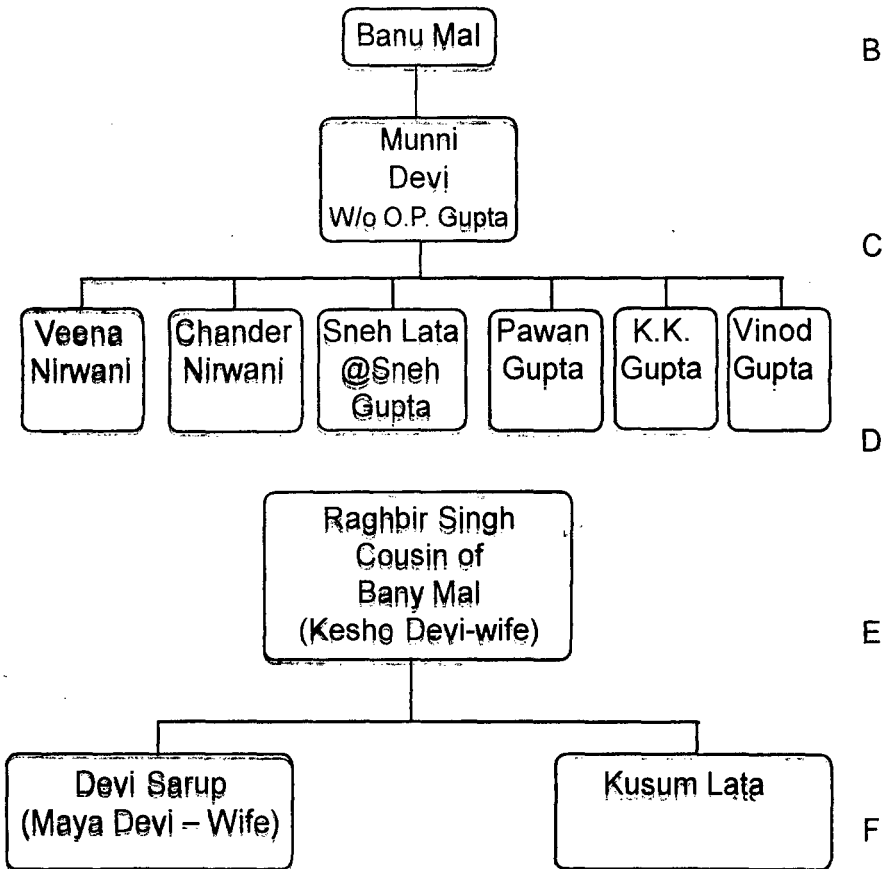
Banu Mal

B

Munni Devi W/o O.P. Gupta

C

Veena Nirwani

Chander Nirwani

Sneh Lata @Sneh Gupta

Pawan Gupta

K.K. Gupta

Vinod Gupta

D

Raghbir Singh Cousin of Bany Mal (Kesho Devi-wife)

E

Devi Sarup (Maya Devi – Wife)

Kusum Lata

F